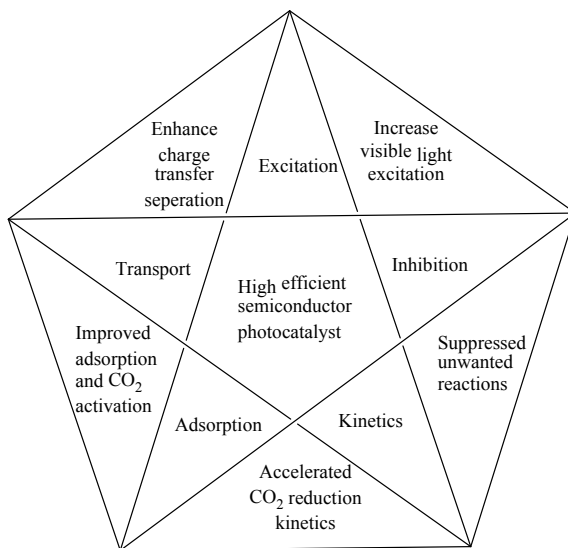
Enhance charge transfer seperation

Excitation

Increase visible light excitation

Transport

High efficient semiconductor photocatalyst

Inhibition

Improved adsorption and $CO_2$ activation

Suppressed unwanted reactions

Adsorption

Kinetics

Accelerated $CO_2$ reduction kinetics